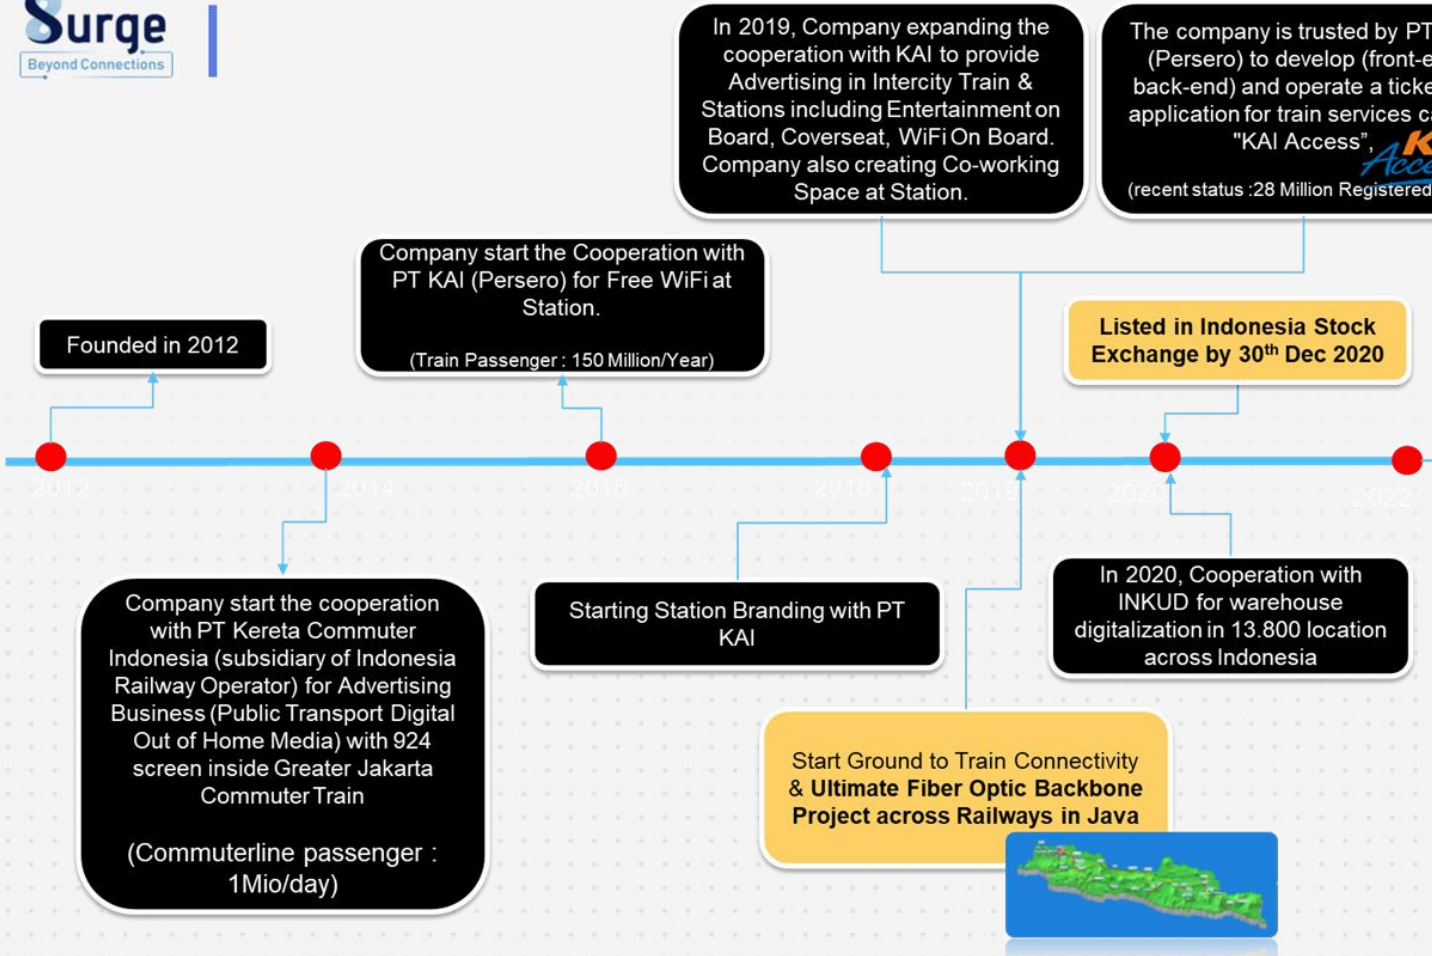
Surge
Beyond Connections

In 2019, Company expanding the cooperation with KAI to provide Advertising in Intercity Train & Stations including Entertainment on Board, Coverseat, WiFi On Board. Company also creating Co-working Space at Station.

The company is trusted by PT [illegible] (Persero) to develop (front-e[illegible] back-end) and operate a ticke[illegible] application for train services c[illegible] "KAI Access", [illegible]
(recent status :28 Million Registered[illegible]

Company start the Cooperation with PT KAI (Persero) for Free WiFi at Station.
(Train Passenger : 150 Million/Year)

Founded in 2012

Listed in Indonesia Stock Exchange by 30$^{th}$ Dec 2020

2012 2014 2016 2018 2019 2020 2022

Company start the cooperation with PT Kereta Commuter Indonesia (subsidiary of Indonesia Railway Operator) for Advertising Business (Public Transport Digital Out of Home Media) with 924 screen inside Greater Jakarta Commuter Train

(Commuterline passenger : 1Mio/day)

Starting Station Branding with PT KAI

In 2020, Cooperation with INKUD for warehouse digitalization in 13.800 location across Indonesia

Start Ground to Train Connectivity & Ultimate Fiber Optic Backbone Project across Railways in Java